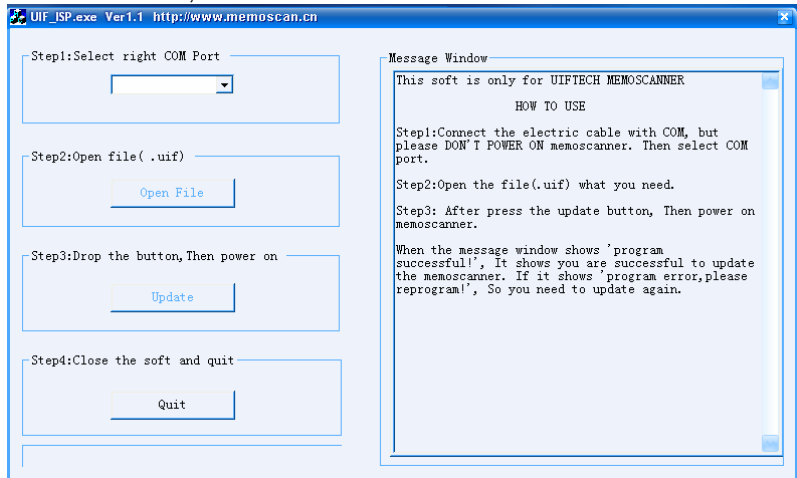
UIF_ISP.exe Ver1.1 http://www.memoscan.cn

Step1:Select right COM Port

Step2:Open file( .uif)

Open File

Step3:Drop the button,Then power on

Update

Step4:Close the soft and quit

Quit

Message Window

This soft is only for UIFTECH MEMOSCANNER

HOW TO USE

Step1:Connect the electric cable with COM, but please DON'T POWER ON memoscanner. Then select COM port.

Step2:Open the file(.uif) what you need.

Step3: After press the update button, Then power on memoscanner.

When the message window shows 'program successful!', It shows you are successful to update the memoscanner. If it shows 'program error,please reprogram!', So you need to update again.